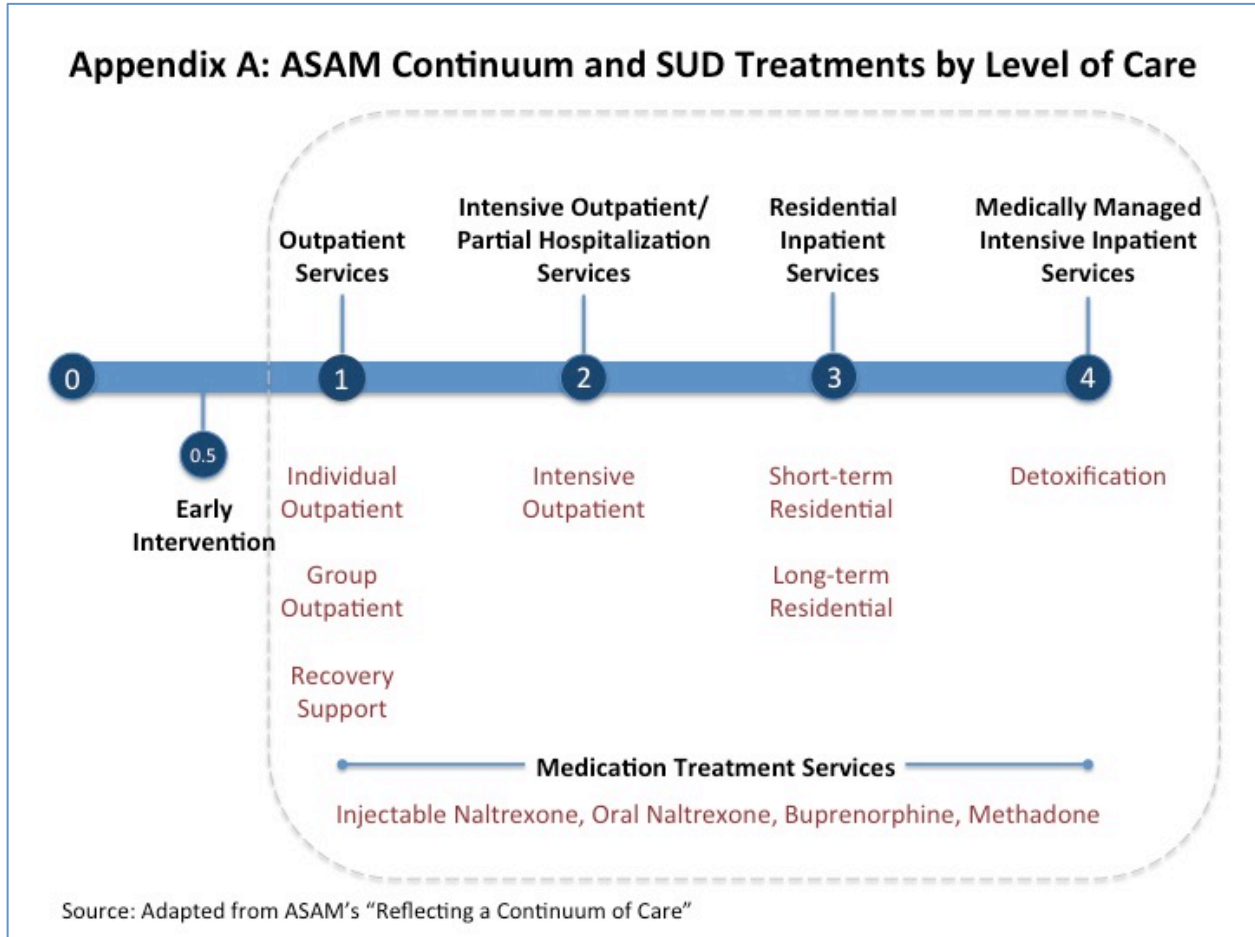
Appendix A: ASAM Continuum and SUD Treatments by Level of Care

Outpatient Services

Intensive Outpatient/ Partial Hospitalization Services

Residential Inpatient Services

Medically Managed Intensive Inpatient Services

0

1

2

3

4

0.5

Early Intervention

Individual Outpatient

Group Outpatient

Recovery Support

Intensive Outpatient

Short-term Residential

Long-term Residential

Detoxification

Medication Treatment Services

Injectable Naltrexone, Oral Naltrexone, Buprenorphine, Methadone

Source: Adapted from ASAM's "Reflecting a Continuum of Care"